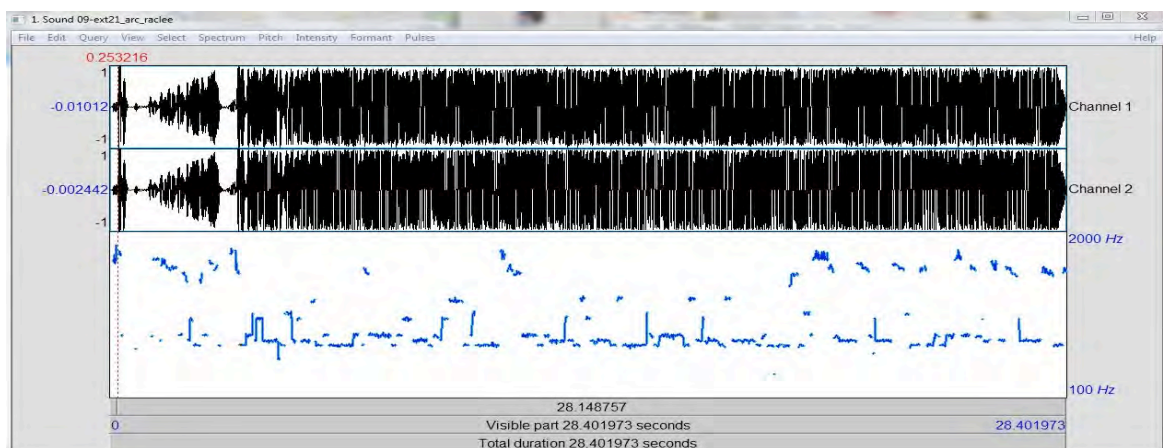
1. Sound 09-ext21_arc_raclee

File Edit Query View Select Spectrum Pitch Intensity Formant Pulses Help

0.253216

1
-0.01012
-1
1
-0.002442
-1

Channel 1

Channel 2

2000 Hz

100 Hz

28.148757

0 Visible part 28.401973 seconds 28.401973

Total duration 28.401973 seconds